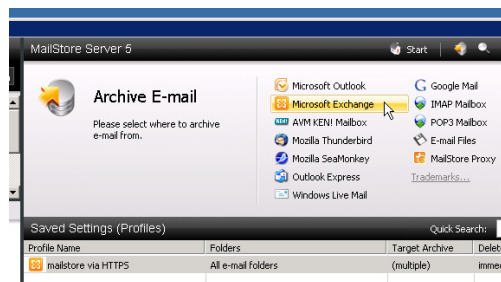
MailStore Server 5

Start

Archive E-mail

Please select where to archive e-mail from.

Microsoft Outlook
Microsoft Exchange
AVM KEN! Mailbox
Mozilla Thunderbird
Mozilla SeaMonkey
Outlook Express
Windows Live Mail

Google Mail
IMAP Mailbox
POP3 Mailbox
E-mail Files
MailStore Proxy
Trademarks...

Saved Settings (Profiles)

Quick Search:

| Profile Name | Folders | Target Archive | Delet |
|---|---|---|---|
| mailstore via HTTPS | All e-mail folders | (multiple) | imme |